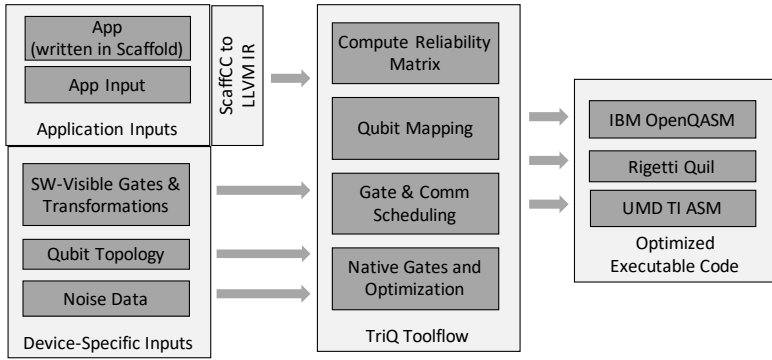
App (written in Scaffold)

App Input

Application Inputs

ScaffCC to LLVM IR

SW-Visible Gates & Transformations

Qubit Topology

Noise Data

Device-Specific Inputs

Compute Reliability Matrix

Qubit Mapping

Gate & Comm Scheduling

Native Gates and Optimization

TriQ Toolflow

IBM OpenQASM

Rigetti Quil

UMD TI ASM

Optimized Executable Code